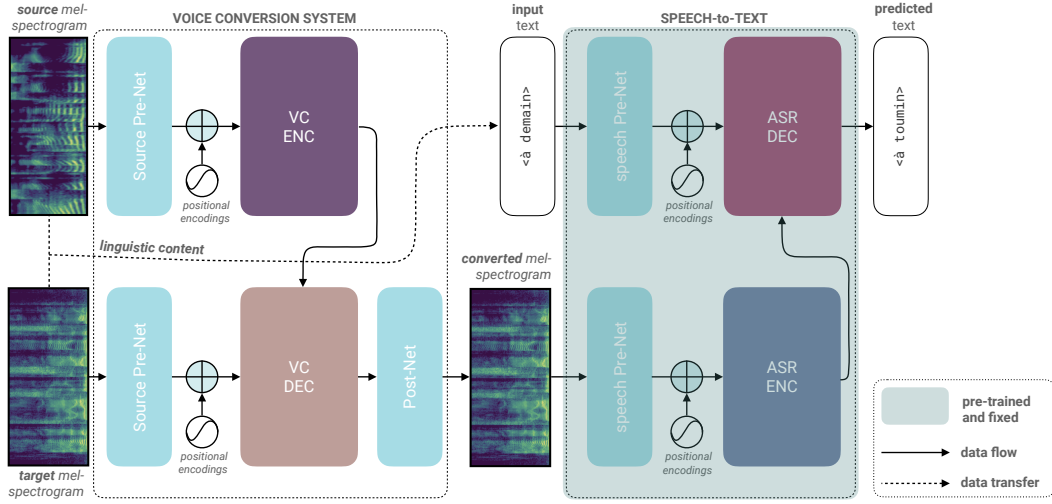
source mel-spectrogram

VOICE CONVERSION SYSTEM

Source Pre-Net

positional encodings

VC ENC

linguistic content

target mel-spectrogram

Source Pre-Net

positional encodings

VC DEC

Post-Net

converted mel-spectrogram

input text

<à demain>

SPEECH-to-TEXT

speech Pre-Net

positional encodings

ASR DEC

speech Pre-Net

positional encodings

ASR ENC

predicted text

<à toumin>

pre-trained and fixed

data flow

data transfer